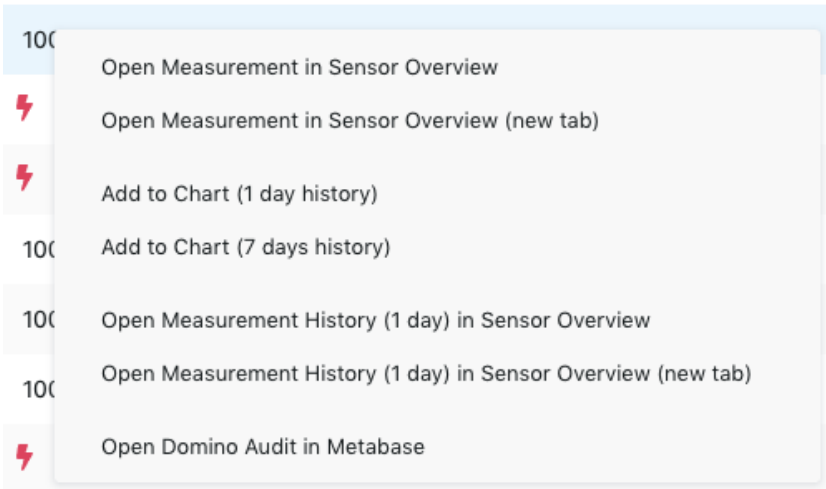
10(

Open Measurement in Sensor Overview

Open Measurement in Sensor Overview (new tab)

Add to Chart (1 day history)

10(

Add to Chart (7 days history)

10(

Open Measurement History (1 day) in Sensor Overview

10(

Open Measurement History (1 day) in Sensor Overview (new tab)

Open Domino Audit in Metabase